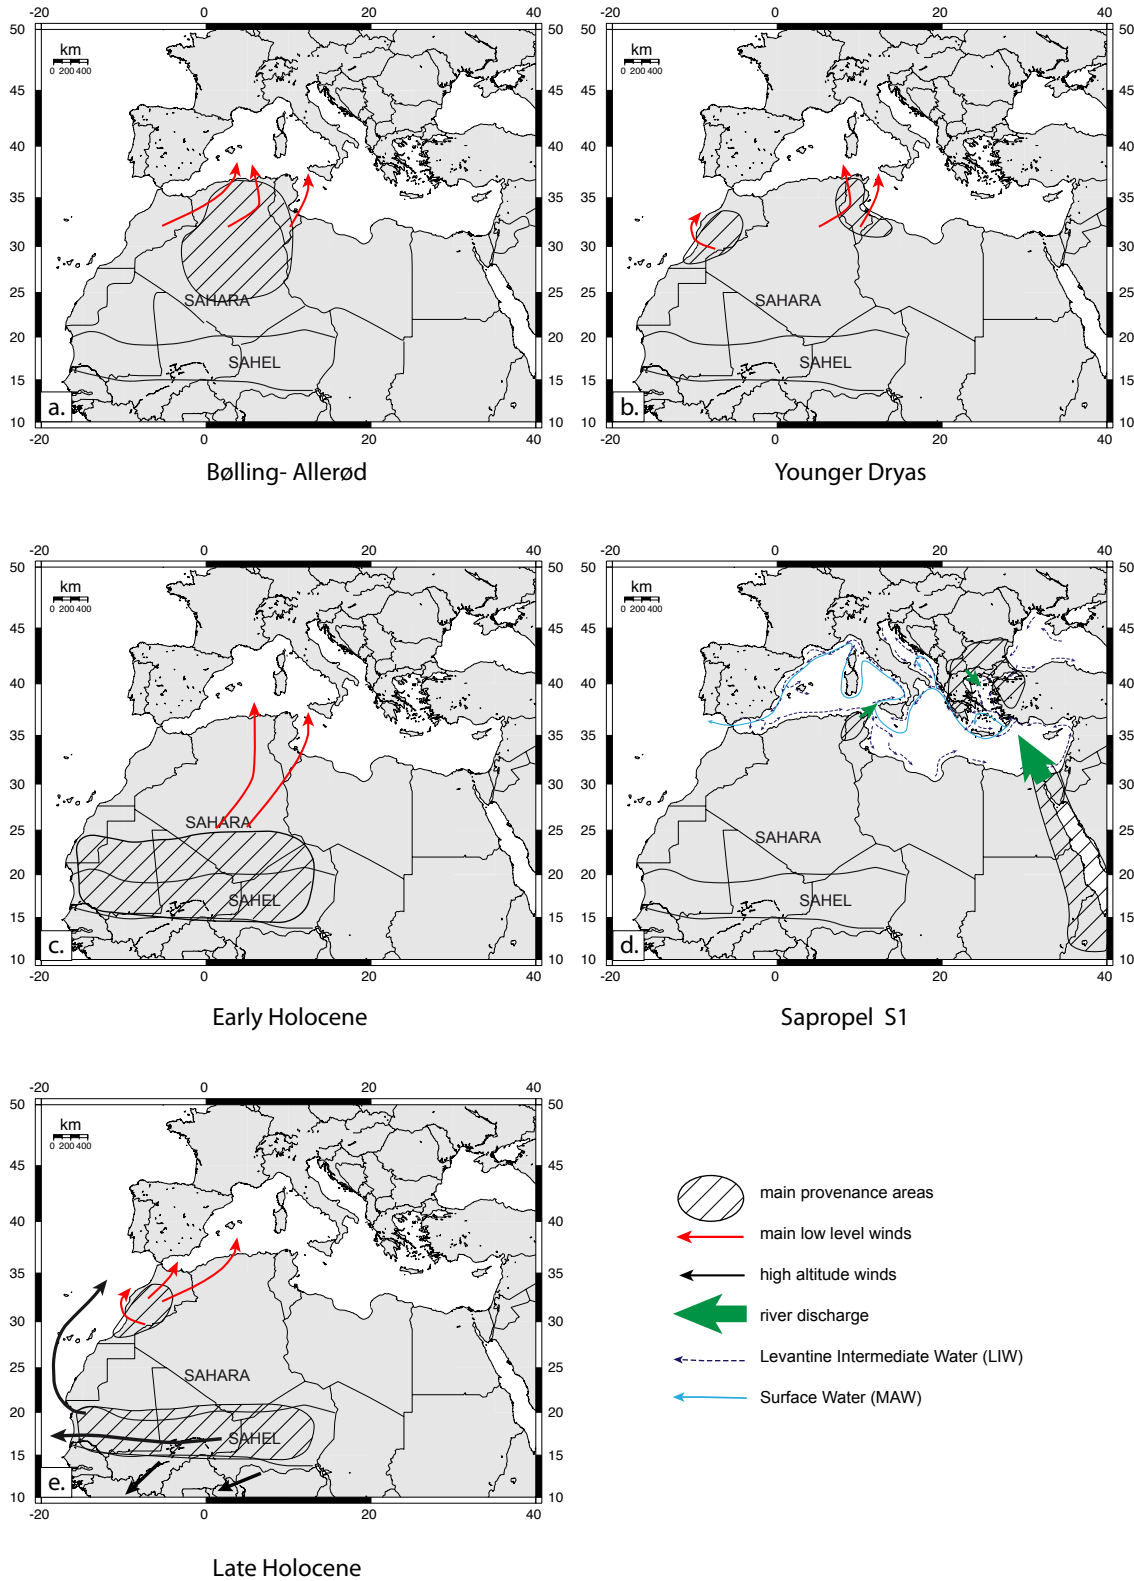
-20 0 20 40
50 45 40 35 30 25 20 15 10
km
0 200 400
SAHARA
SAHEL
a.
-20 0 20 40
Bølling- Allerød

-20 0 20 40
50 45 40 35 30 25 20 15 10
km
0 200 400
SAHARA
SAHEL
b.
-20 0 20 40
Younger Dryas

-20 0 20 40
50 45 40 35 30 25 20 15 10
km
0 200 400
SAHARA
SAHEL
c.
-20 0 20 40
Early Holocene

-20 0 20 40
50 45 40 35 30 25 20 15 10
km
0 200 400
SAHARA
SAHEL
d.
-20 0 20 40
Sapropel S1

-20 0 20 40
50 45 40 35 30 25 20 15 10
km
0 200 400
SAHARA
SAHEL
e.
-20 0 20 40
Late Holocene

main provenance areas
main low level winds
high altitude winds
river discharge
Levantine Intermediate Water (LIW)
Surface Water (MAW)